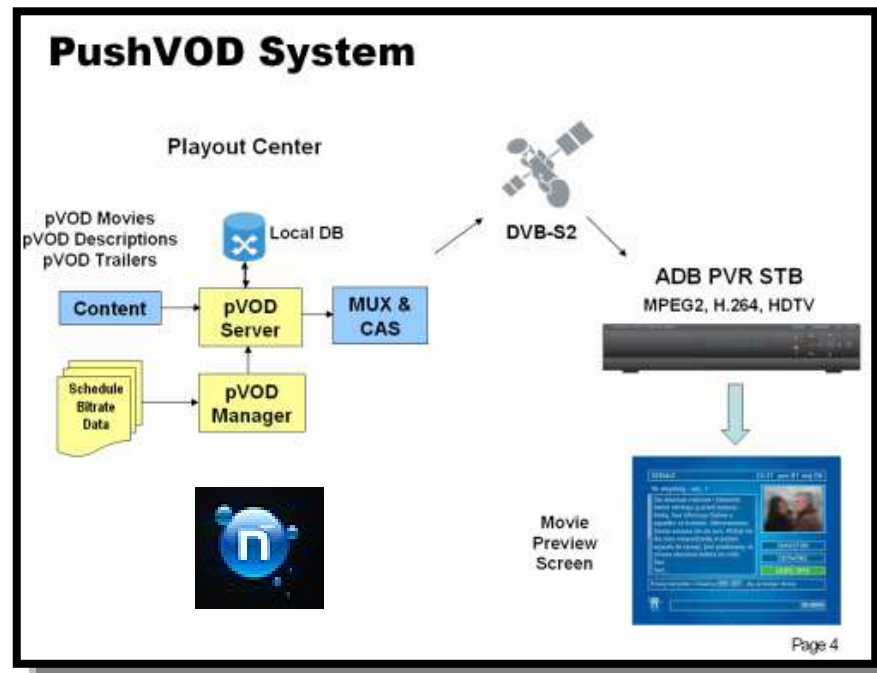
PushVOD System

Playout Center

pVOD Movies
pVOD Descriptions
pVOD Trailers

Local DB

DVB-S2

ADB PVR STB
MPEG2, H.264, HDTV

Content

pVOD Server

MUX & CAS

Schedule
Bitrate
Data

pVOD Manager

Movie Preview Screen

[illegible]

Page 4